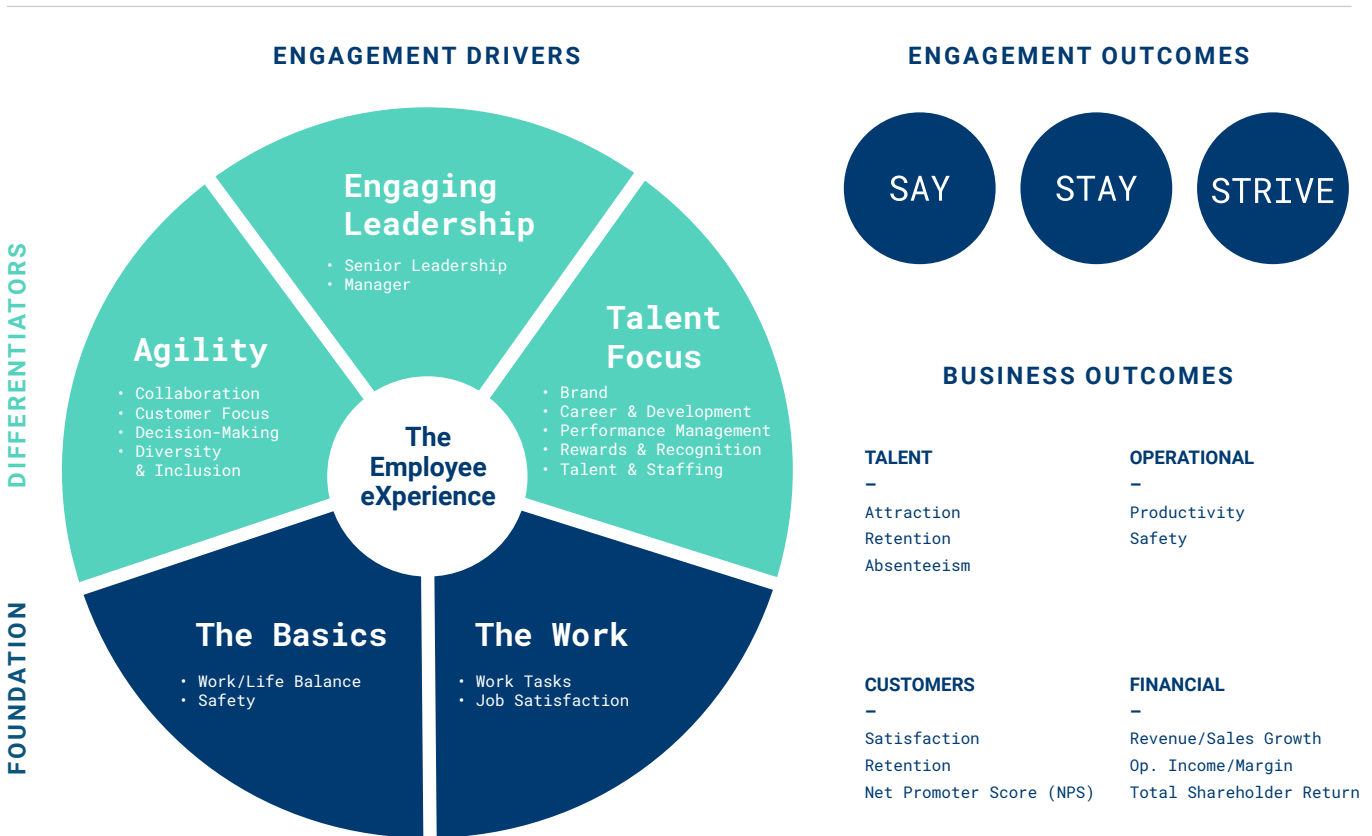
ENGAGEMENT DRIVERS

DIFFERENTIATORS

FOUNDATION

Engaging Leadership
• Senior Leadership
• Manager

Agility
• Collaboration
• Customer Focus
• Decision-Making
• Diversity & Inclusion

Talent Focus
• Brand
• Career & Development
• Performance Management
• Rewards & Recognition
• Talent & Staffing

The Employee eXperience

The Basics
• Work/Life Balance
• Safety

The Work
• Work Tasks
• Job Satisfaction

ENGAGEMENT OUTCOMES

SAY

STAY

STRIVE

BUSINESS OUTCOMES

TALENT
–
Attraction
Retention
Absenteeism

OPERATIONAL
–
Productivity
Safety

CUSTOMERS
–
Satisfaction
Retention
Net Promoter Score (NPS)

FINANCIAL
–
Revenue/Sales Growth
Op. Income/Margin
Total Shareholder Return